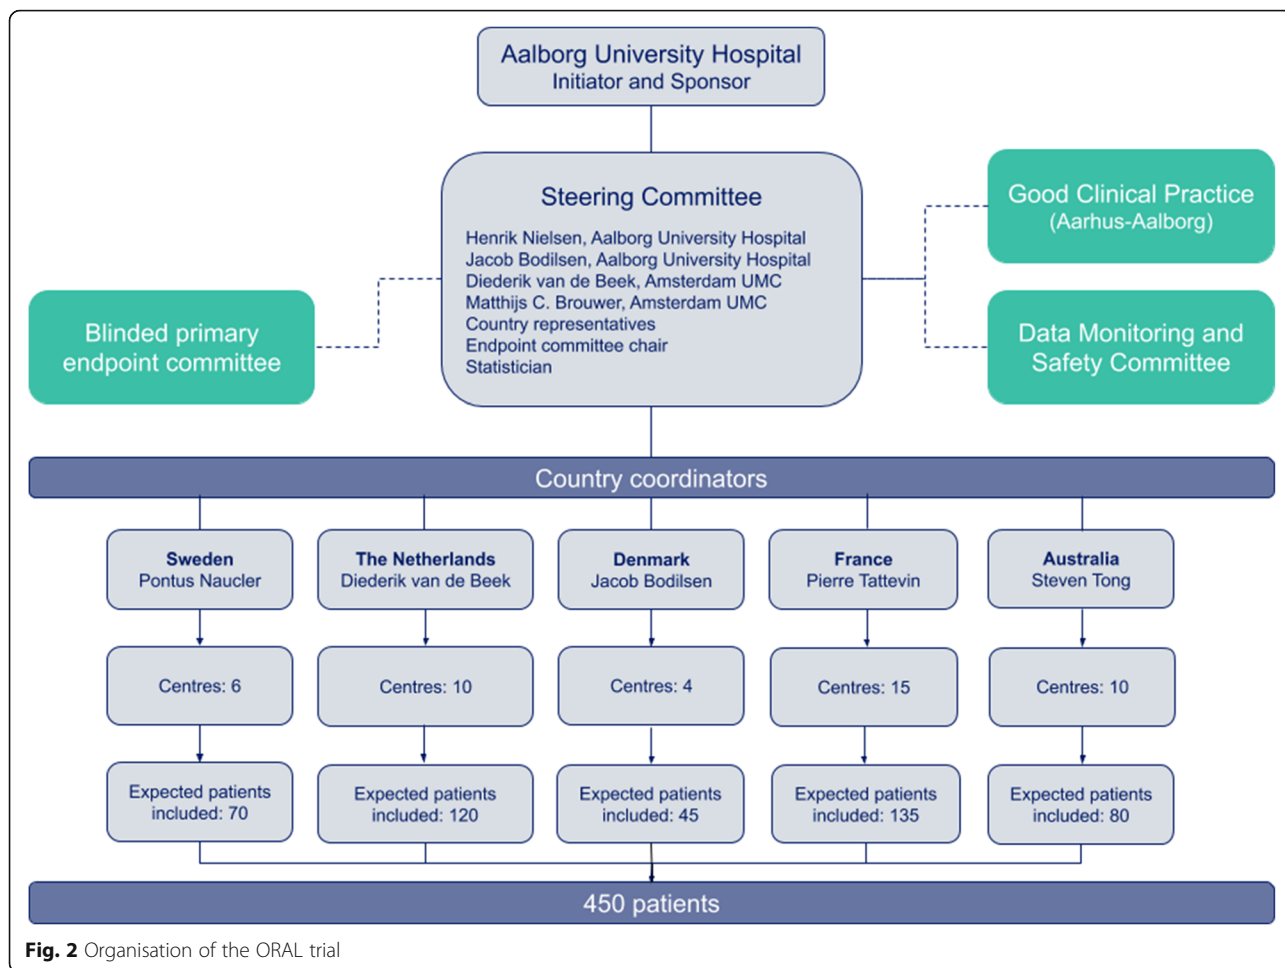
Aalborg University Hospital
Initiator and Sponsor

Steering Committee

Henrik Nielsen, Aalborg University Hospital
Jacob Bodilsen, Aalborg University Hospital
Diederik van de Beek, Amsterdam UMC
Matthijs C. Brouwer, Amsterdam UMC
Country representatives
Endpoint committee chair
Statistician

Good Clinical Practice
(Aarhus-Aalborg)

Blinded primary endpoint committee

Data Monitoring and Safety Committee

Country coordinators

Sweden
Pontus Naucler

The Netherlands
Diederik van de Beek

Denmark
Jacob Bodilsen

France
Pierre Tattevin

Australia
Steven Tong

Centres: 6

Centres: 10

Centres: 4

Centres: 15

Centres: 10

Expected patients included: 70

Expected patients included: 120

Expected patients included: 45

Expected patients included: 135

Expected patients included: 80

450 patients

**Fig. 2** Organisation of the ORAL trial